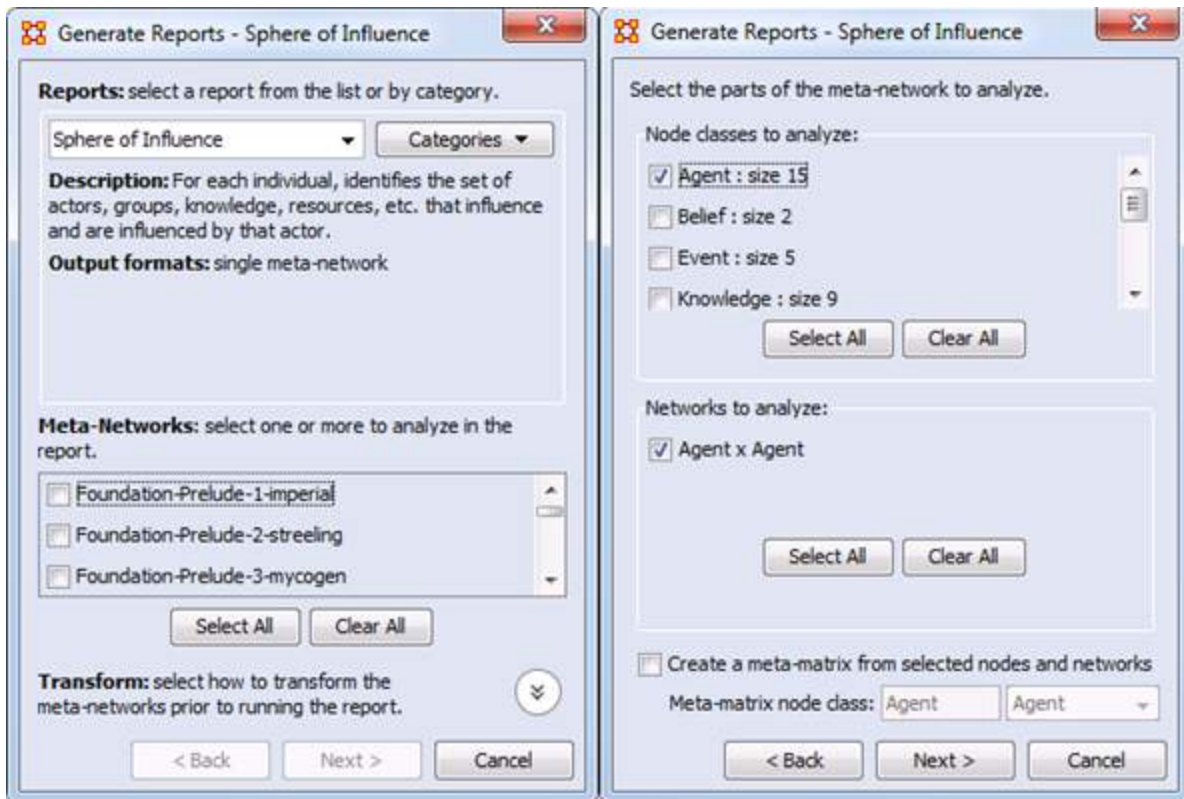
Generate Reports - Sphere of Influence

Reports: select a report from the list or by category.

Sphere of Influence

Categories

Description: For each individual, identifies the set of actors, groups, knowledge, resources, etc. that influence and are influenced by that actor.

Output formats: single meta-network

Meta-Networks: select one or more to analyze in the report.

Foundation-Prelude-1-imperial

Foundation-Prelude-2-streeling

Foundation-Prelude-3-mycogen

Select All

Clear All

Transform: select how to transform the meta-networks prior to running the report.

< Back

Next >

Cancel

Generate Reports - Sphere of Influence

Select the parts of the meta-network to analyze.

Node classes to analyze:

Agent : size 15

Belief : size 2

Event : size 5

Knowledge : size 9

Select All

Clear All

Networks to analyze:

Agent x Agent

Select All

Clear All

Create a meta-matrix from selected nodes and networks

Meta-matrix node class: Agent

Agent

< Back

Next >

Cancel